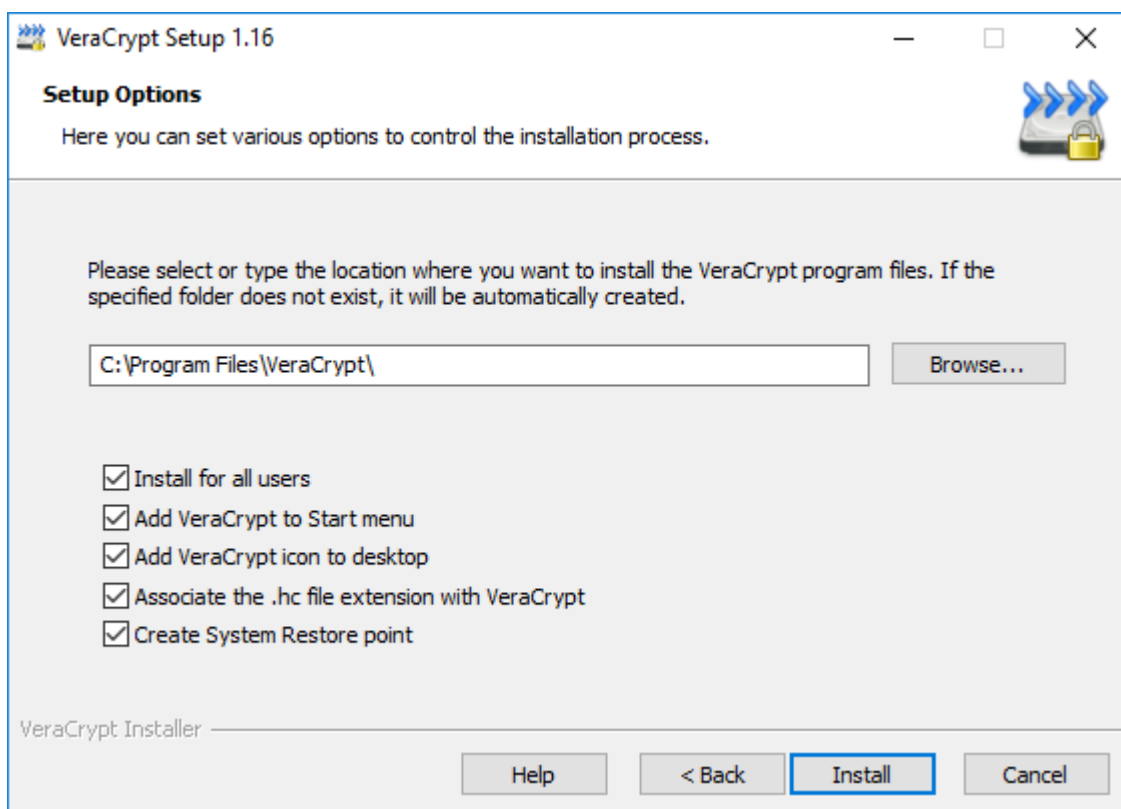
VeraCrypt Setup 1.16

Setup Options

Here you can set various options to control the installation process.

Please select or type the location where you want to install the VeraCrypt program files. If the specified folder does not exist, it will be automatically created.

C:\Program Files\VeraCrypt\

Browse...

Install for all users

Add VeraCrypt to Start menu

Add VeraCrypt icon to desktop

Associate the .hc file extension with VeraCrypt

Create System Restore point

VeraCrypt Installer

Help

< Back

Install

Cancel